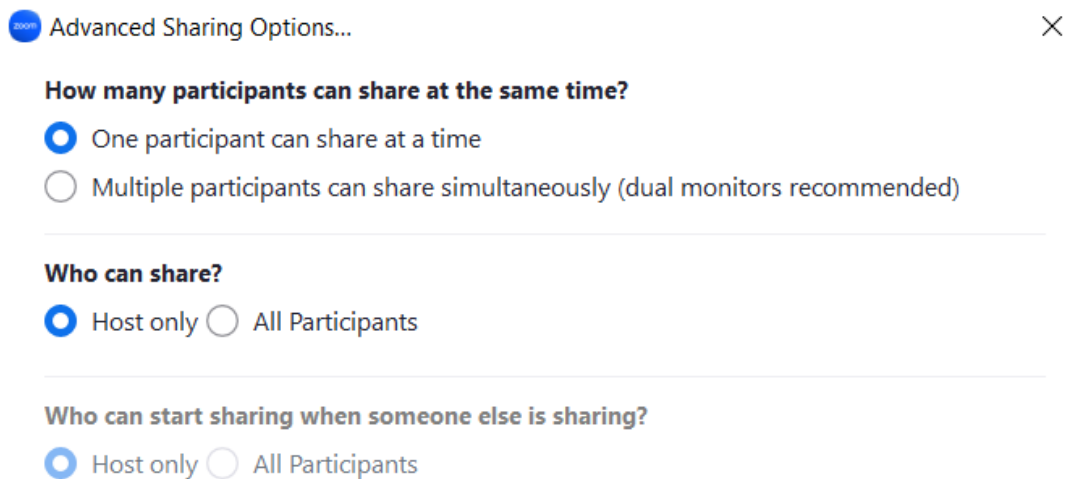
zoom Advanced Sharing Options...

How many participants can share at the same time?

One participant can share at a time

Multiple participants can share simultaneously (dual monitors recommended)

Who can share?

Host only All Participants

Who can start sharing when someone else is sharing?

Host only All Participants